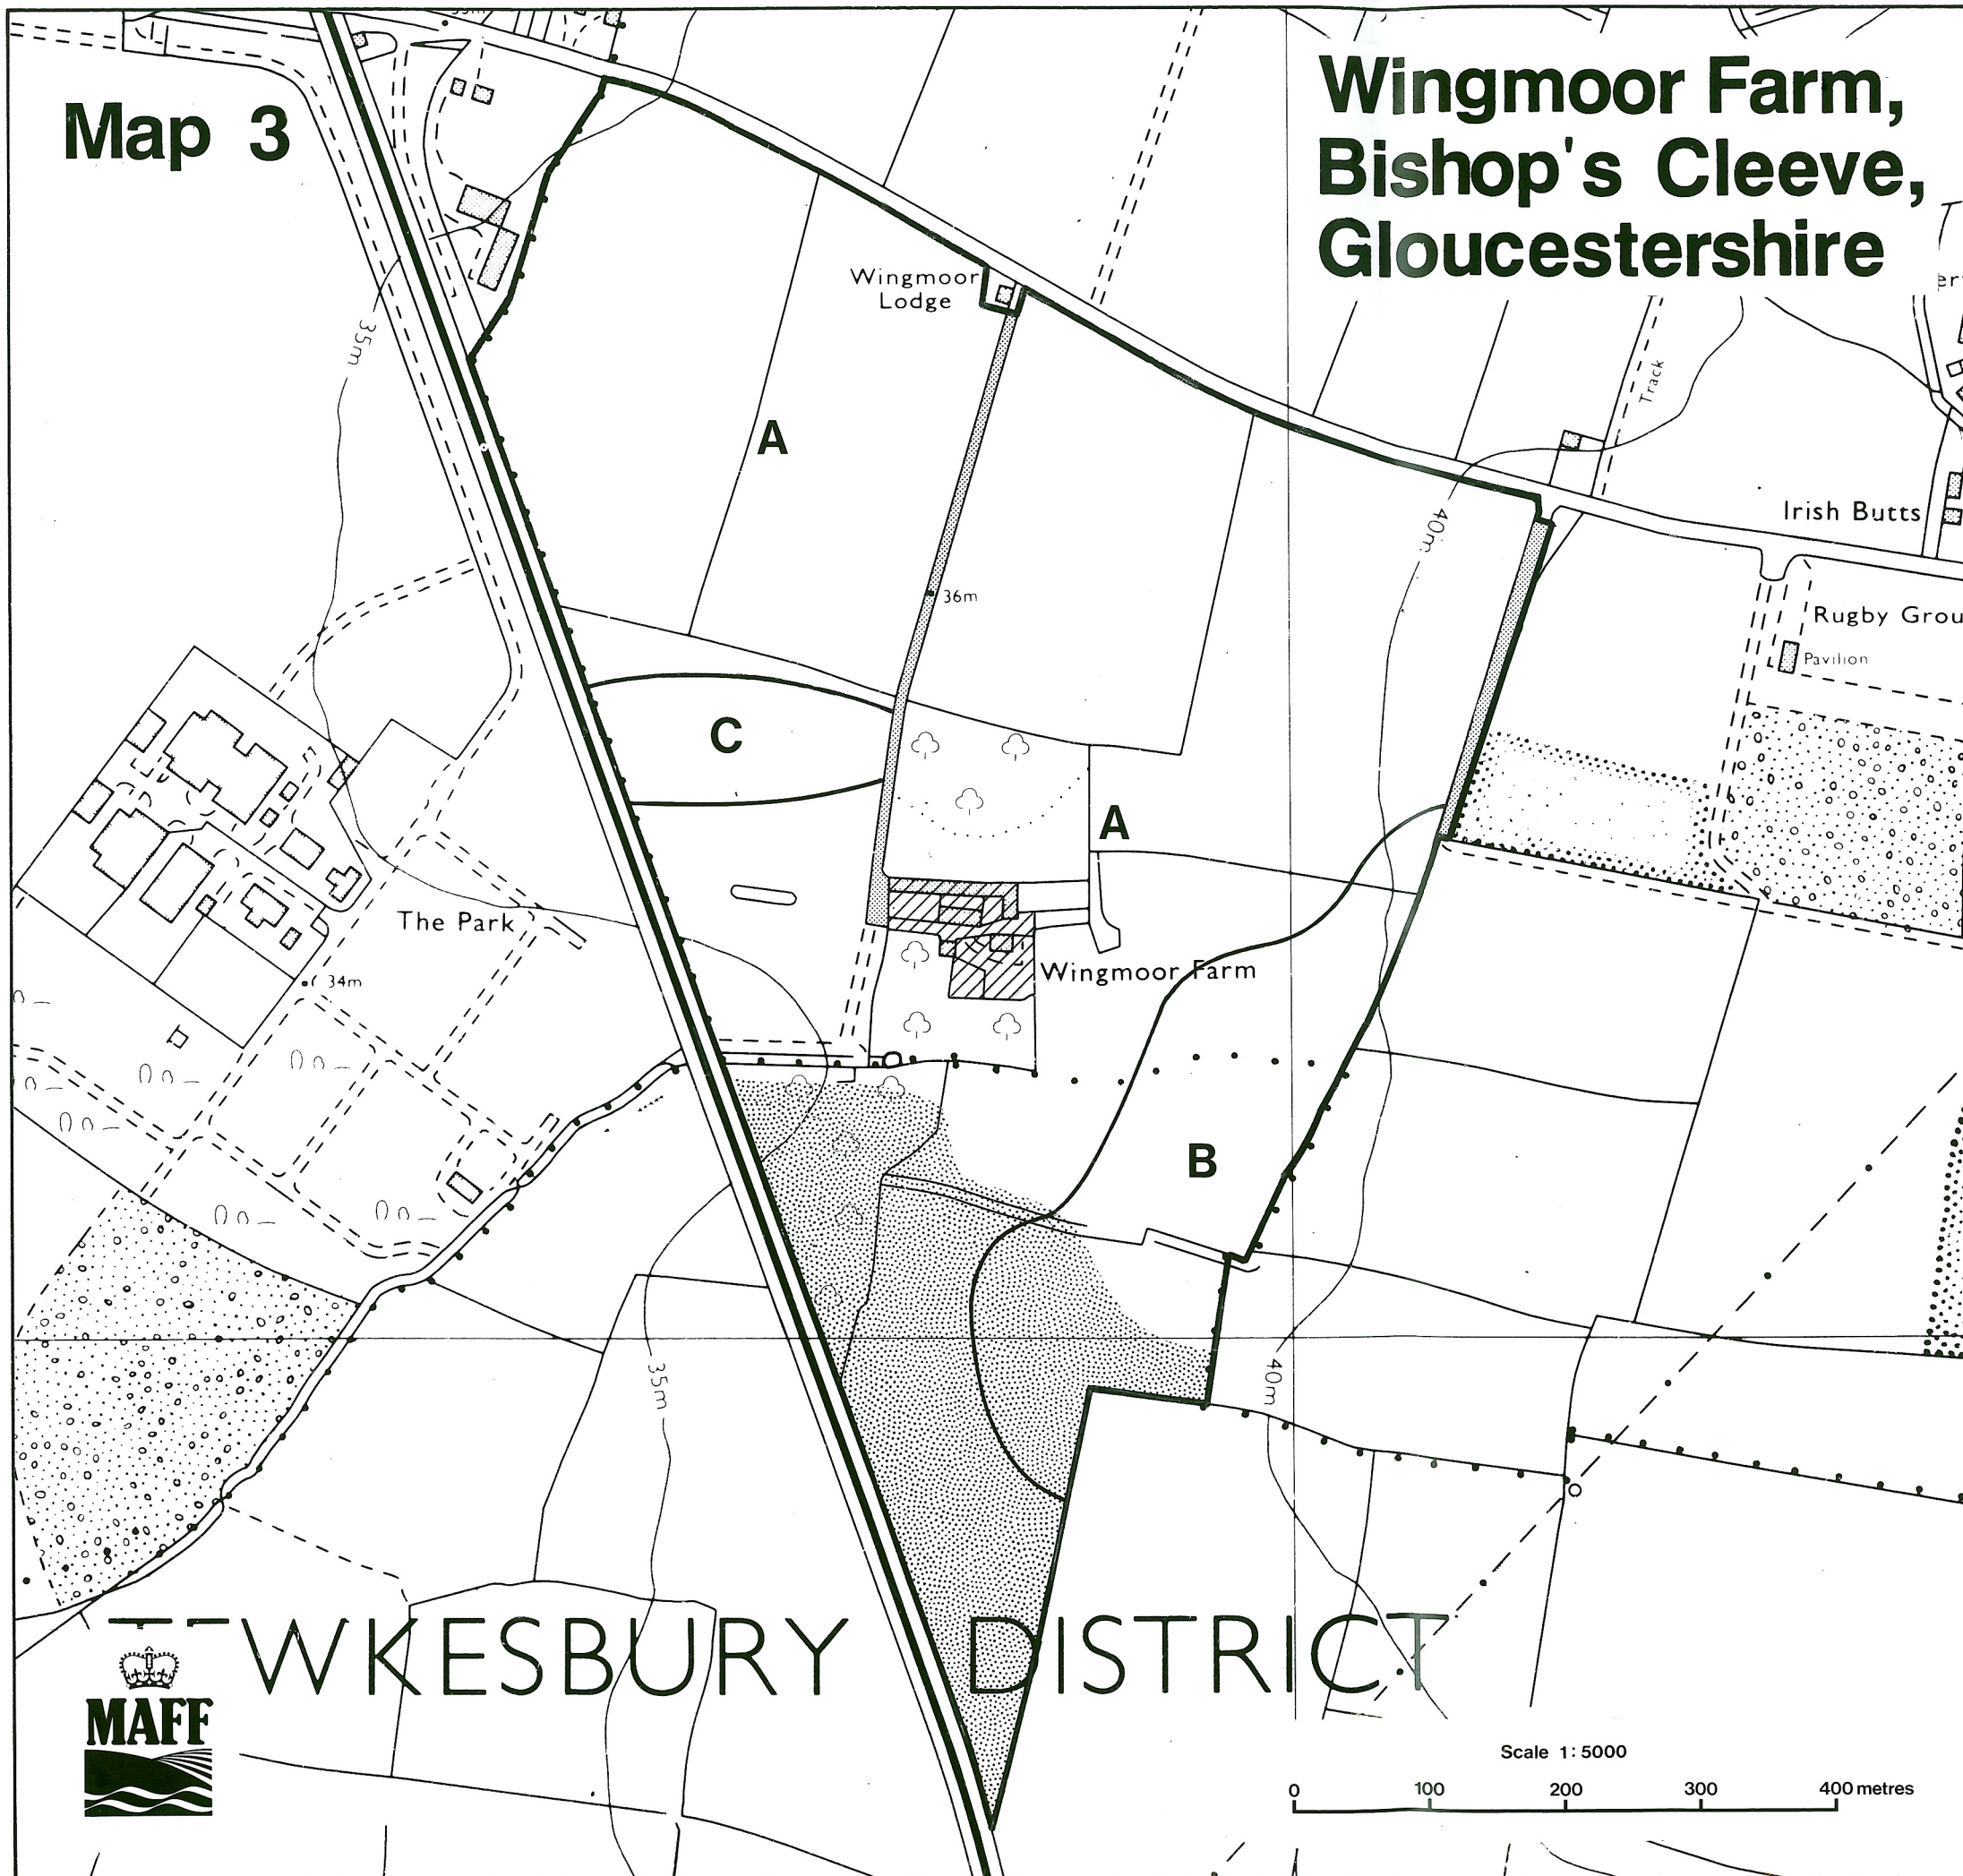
Map 3

Wingmoor Farm, Bishop's Cleeve, Gloucestershire

Wingmoor Lodge

35m

A

36m

Track

Irish Butts

40m

Rugby Grou

Pavilion

C

A

The Park

34m

Wingmoor Farm

B

35m

40m

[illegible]WKESBURY DISTRICT

MAFF

Scale 1: 5000

0 100 200 300 400 metres